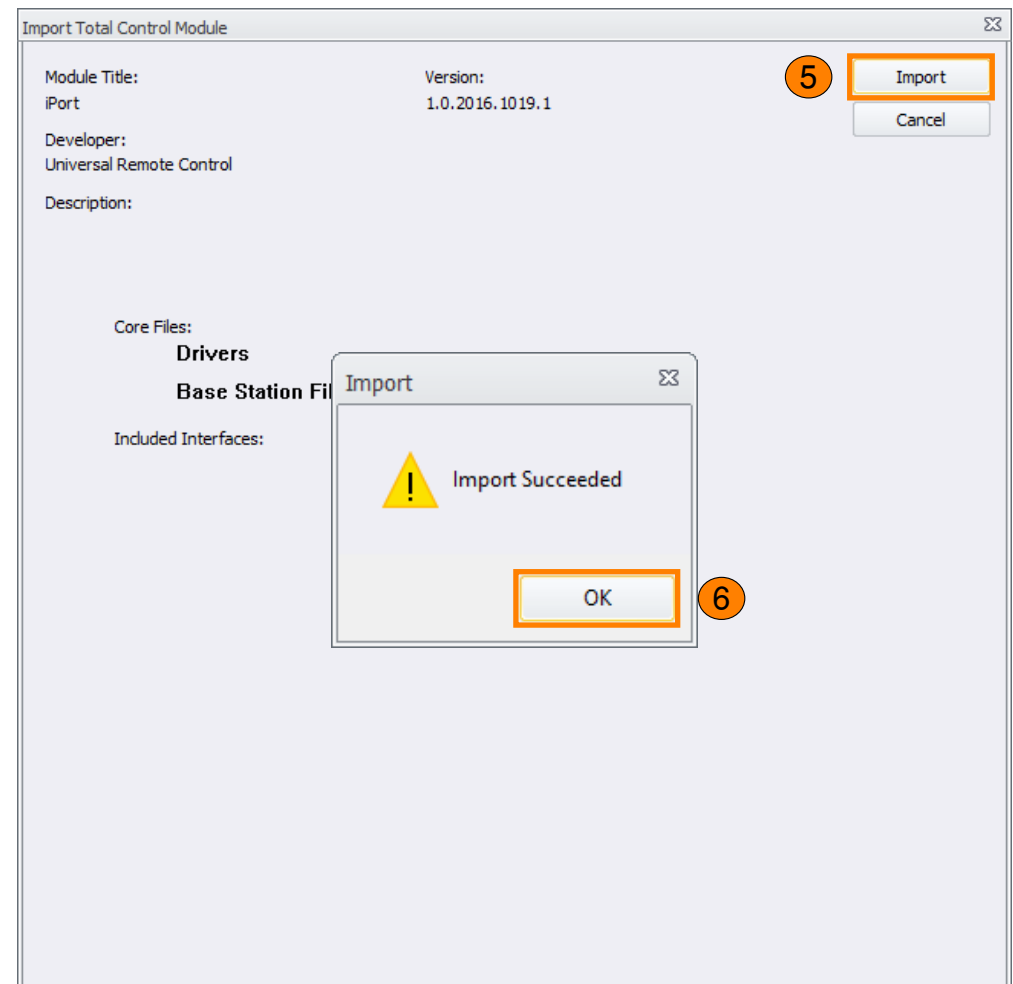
Import Total Control Module

Module Title:
iPort

Version:
1.0.2016.1019.1

5

Import

Cancel

Developer:
Universal Remote Control

Description:

Core Files:

Drivers

Base Station Fi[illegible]

Included Interfaces:

Import

Import Succeeded

OK

6